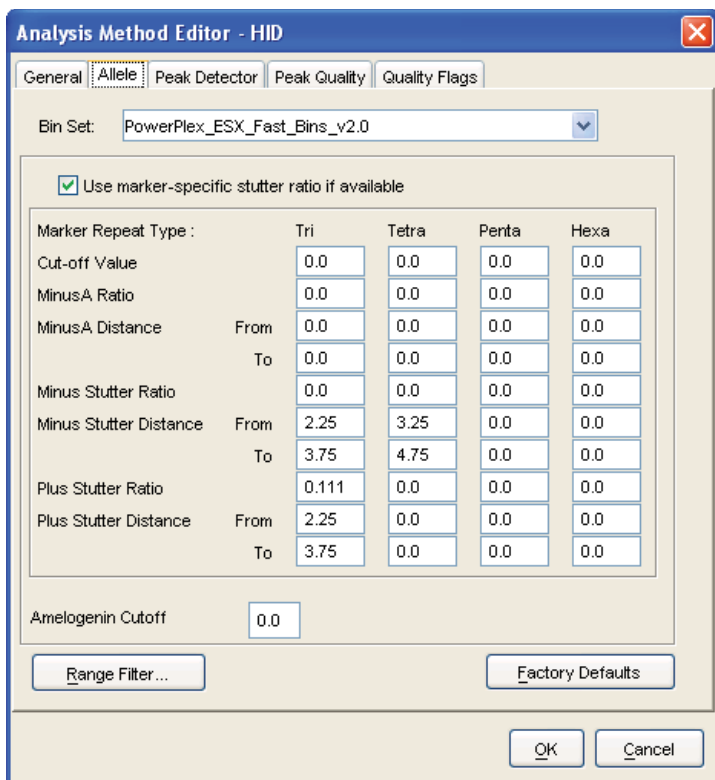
Analysis Method Editor - HID

General | Allele | Peak Detector | Peak Quality | Quality Flags

Bin Set: PowerPlex_ESX_Fast_Bins_v2.0

Use marker-specific stutter ratio if available

| Marker Repeat Type : | | Tri | Tetra | Penta | Hexa |
|---|---|---|---|---|---|
| Cut-off Value | | 0.0 | 0.0 | 0.0 | 0.0 |
| MinusA Ratio | | 0.0 | 0.0 | 0.0 | 0.0 |
| MinusA Distance | From | 0.0 | 0.0 | 0.0 | 0.0 |
| | To | 0.0 | 0.0 | 0.0 | 0.0 |
| Minus Stutter Ratio | | 0.0 | 0.0 | 0.0 | 0.0 |
| Minus Stutter Distance | From | 2.25 | 3.25 | 0.0 | 0.0 |
| | To | 3.75 | 4.75 | 0.0 | 0.0 |
| Plus Stutter Ratio | | 0.111 | 0.0 | 0.0 | 0.0 |
| Plus Stutter Distance | From | 2.25 | 0.0 | 0.0 | 0.0 |
| | To | 3.75 | 0.0 | 0.0 | 0.0 |

Amelogenin Cutoff 0.0

Range Filter... Factory Defaults

OK Cancel